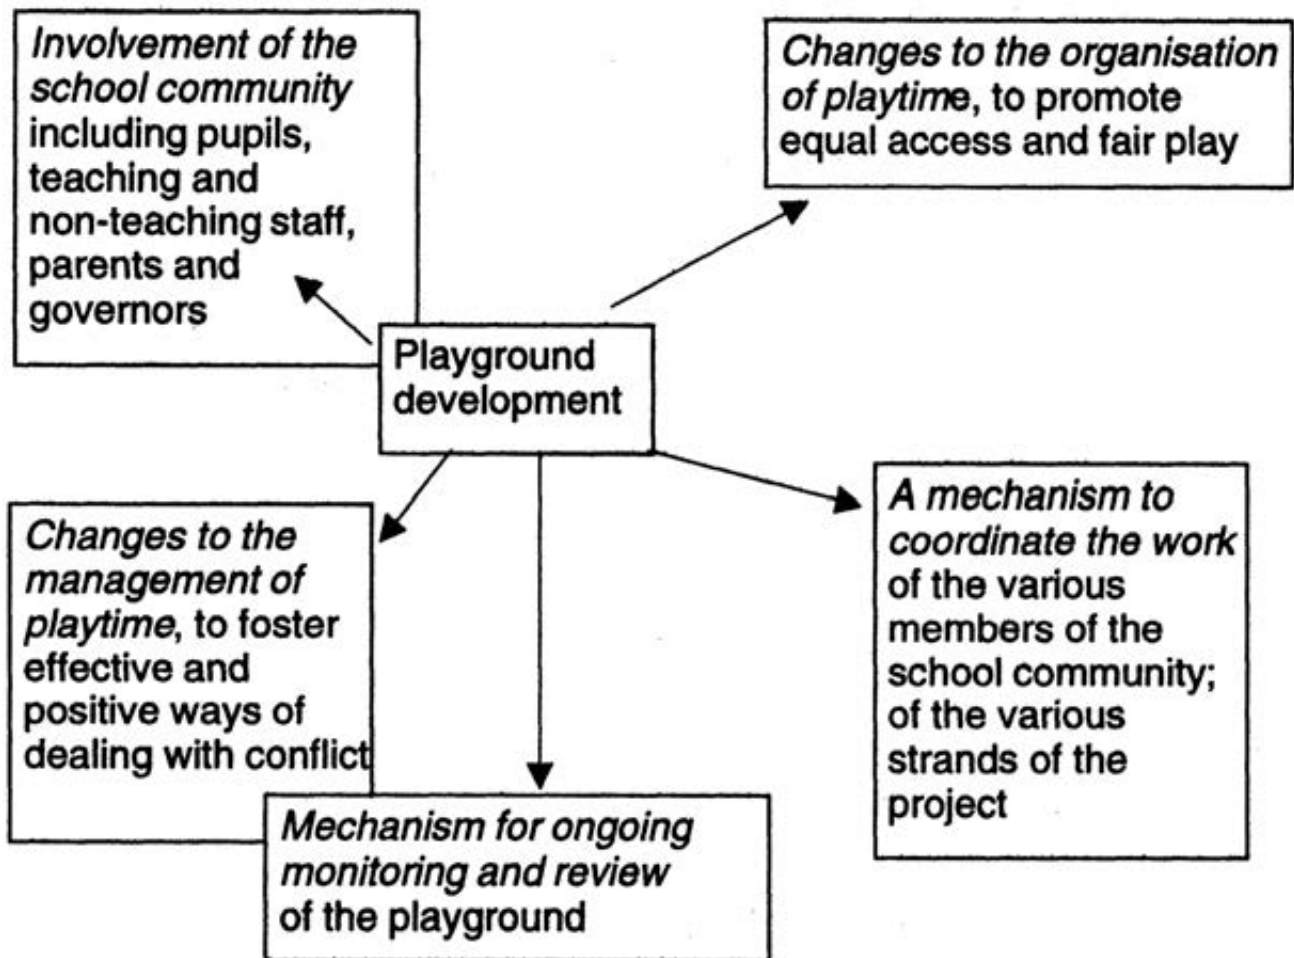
Involvement of the school community including pupils, teaching and non-teaching staff, parents and governors

Changes to the organisation of playtime, to promote equal access and fair play

Playground development

Changes to the management of playtime, to foster effective and positive ways of dealing with conflict

A mechanism to coordinate the work of the various members of the school community; of the various strands of the project

Mechanism for ongoing monitoring and review of the playground